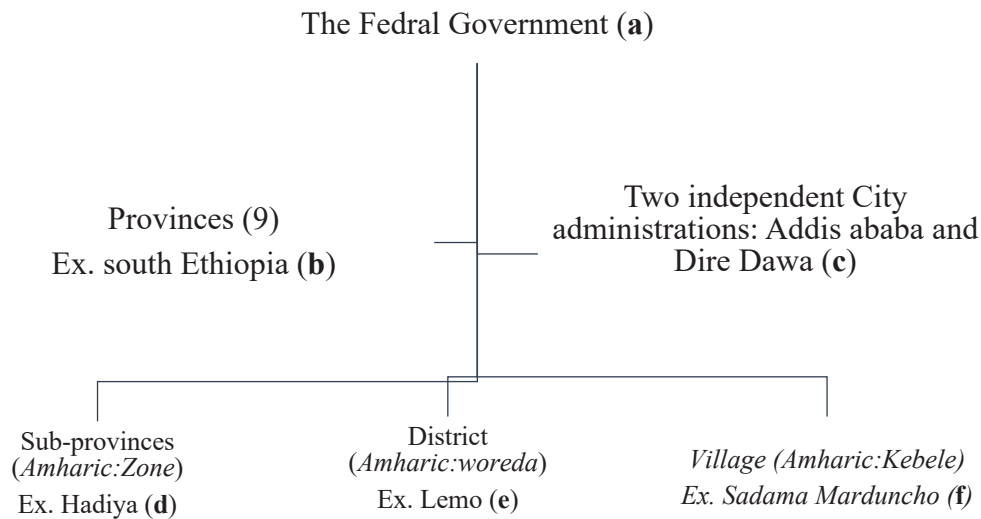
The Fedral Government (**a**)

Provinces (9)
Ex. south Ethiopia (**b**)

Two independent City administrations: Addis ababa and Dire Dawa (**c**)

Sub-provinces (*Amharic:Zone*)
Ex. Hadiya (**d**)

District (*Amharic:woreda*)
Ex. Lemo (**e**)

*Village (Amharic:Kebele)*
*Ex. Sadama Mardu​ncho (**f**)*